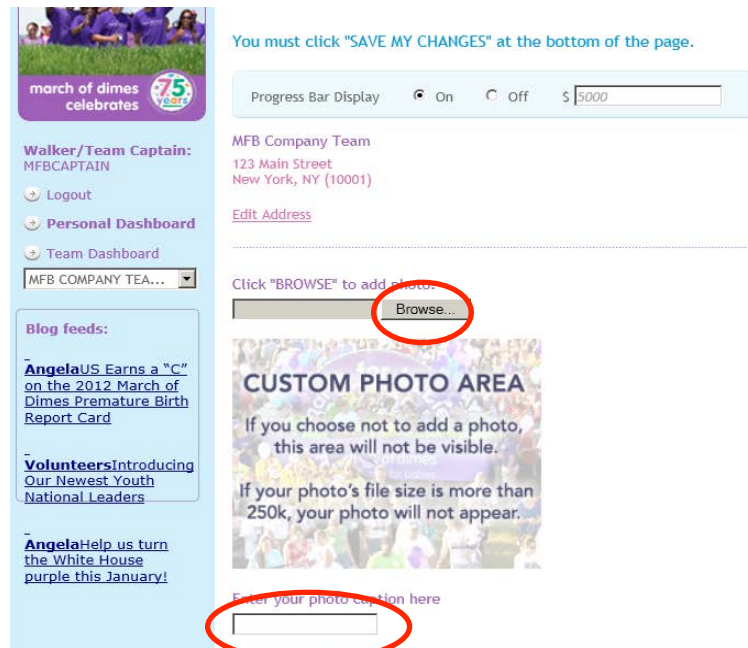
march of dimes celebrates 75 years

Walker/Team Captain: MFBCAPTAIN

Logout

Personal Dashboard

Team Dashboard

MFB COMPANY TEA...

Blog feeds:

AngelaUS Earns a "C" on the 2012 March of Dimes Premature Birth Report Card

VolunteersIntroducing Our Newest Youth National Leaders

AngelaHelp us turn the White House purple this January!

You must click "SAVE MY CHANGES" at the bottom of the page.

Progress Bar Display On Off $ 5000

MFB Company Team
123 Main Street
New York, NY (10001)

Edit Address

Click "BROWSE" to add photo:

Browse...

CUSTOM PHOTO AREA
If you choose not to add a photo, this area will not be visible.
If your photo's file size is more than 250k, your photo will not appear.

Enter your photo caption here